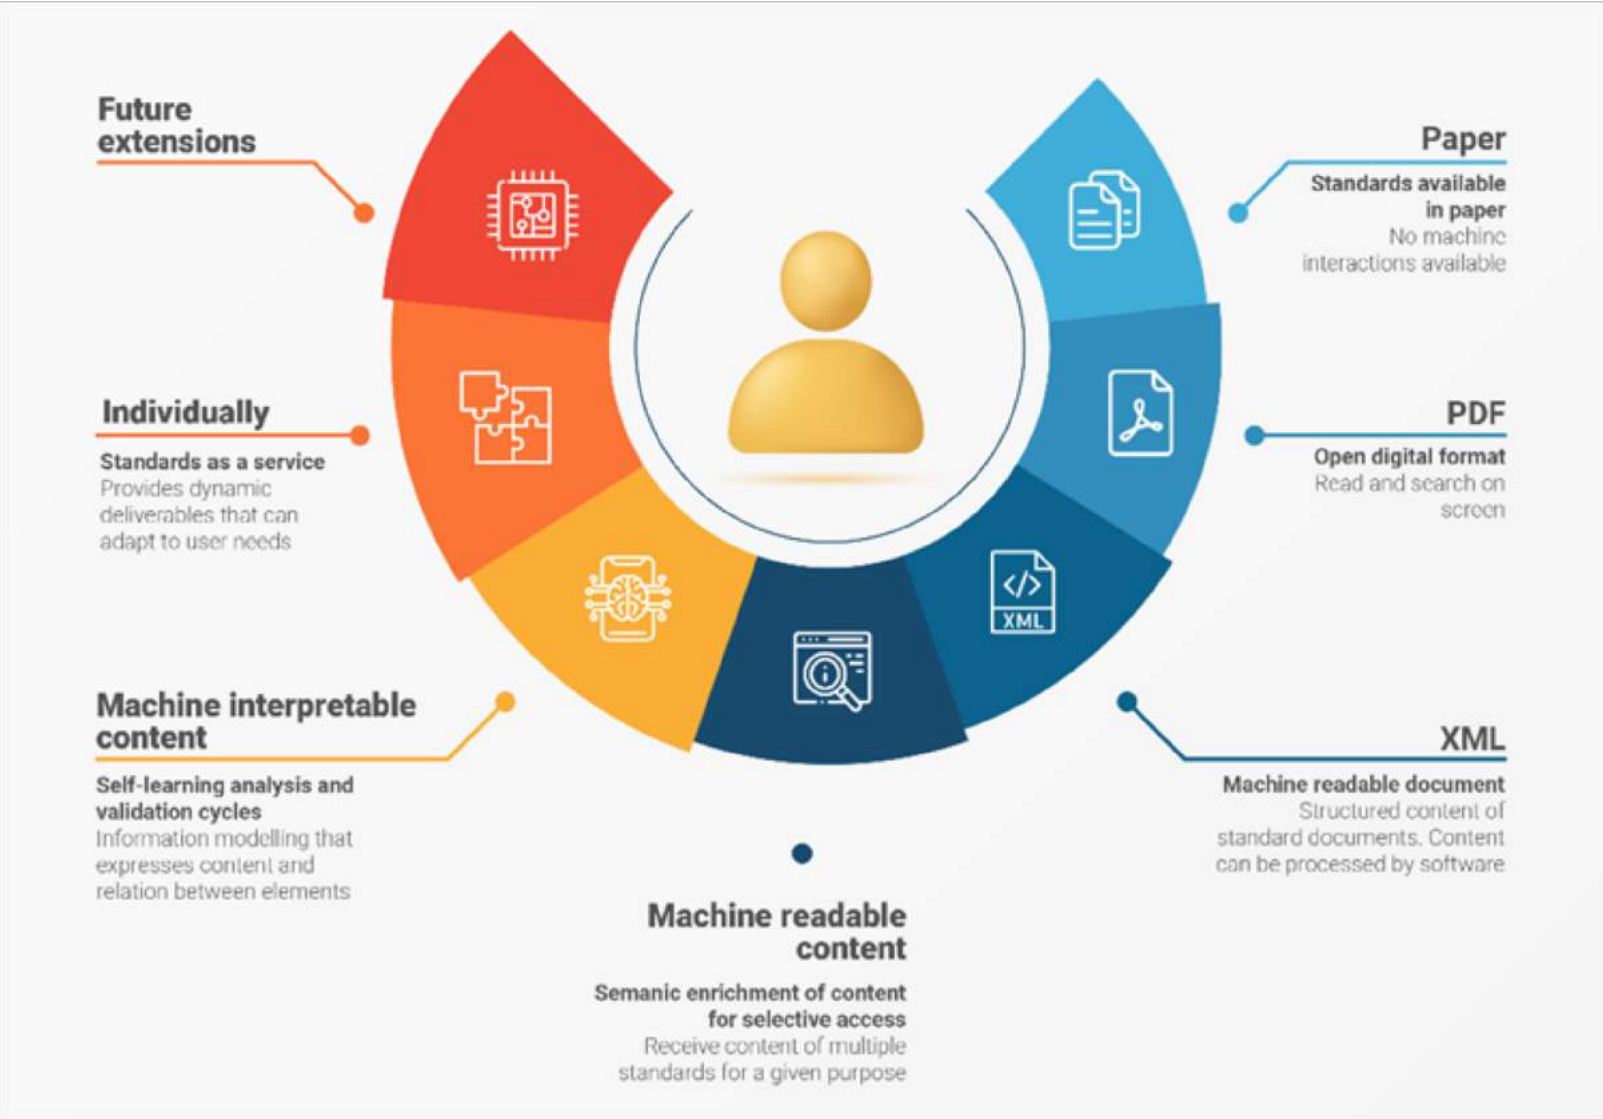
Future extensions

Paper

Standards available in paper
No machine interactions available

Individually

Standards as a service
Provides dynamic deliverables that can adapt to user needs

PDF

Open digital format
Read and search on screen

XML

Machine interpretable content

Self-learning analysis and validation cycles
Information modelling that expresses content and relation between elements

XML

Machine readable document
Structured content of standard documents. Content can be processed by software

Machine readable content

Semanic enrichment of content for selective access
Receive content of multiple standards for a given purpose